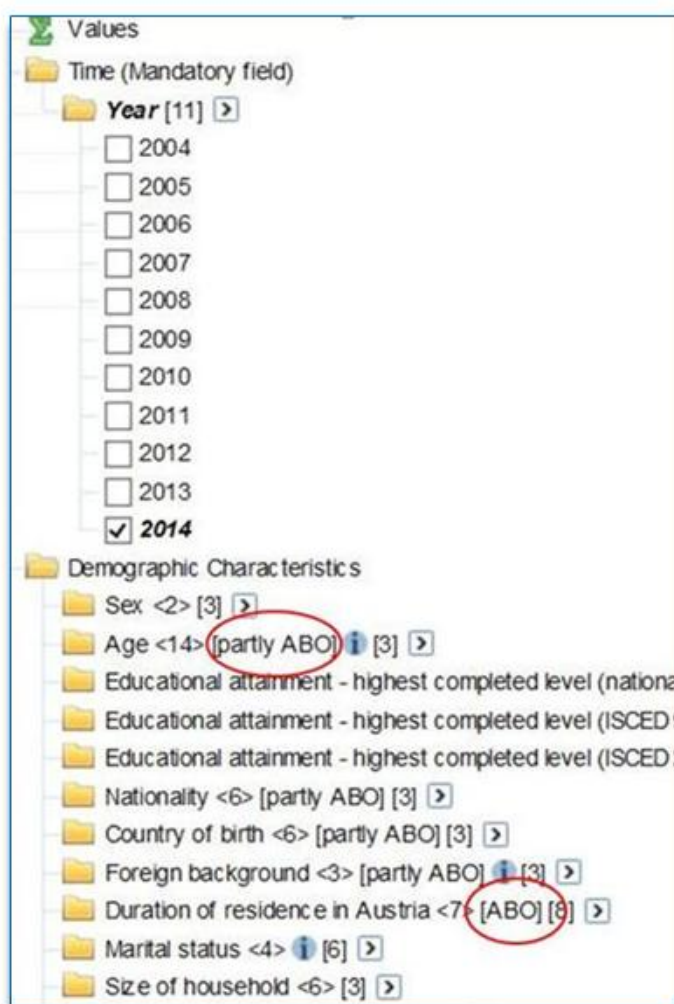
Values
Time (Mandatory field)
Year [11]
2004
2005
2006
2007
2008
2009
2010
2011
2012
2013
2014
Demographic Characteristics
Sex <2> [3]
Age <14> [partly ABO] [3]
Educational attainment - highest completed level (nationa
Educational attainment - highest completed level (ISCED
Educational attainment - highest completed level (ISCED
Nationality <6> [partly ABO] [3]
Country of birth <6> [partly ABO] [3]
Foreign background <3> [partly ABO] [3]
Duration of residence in Austria <7> [ABO] [8]
Marital status <4> [6]
Size of household <6> [3]